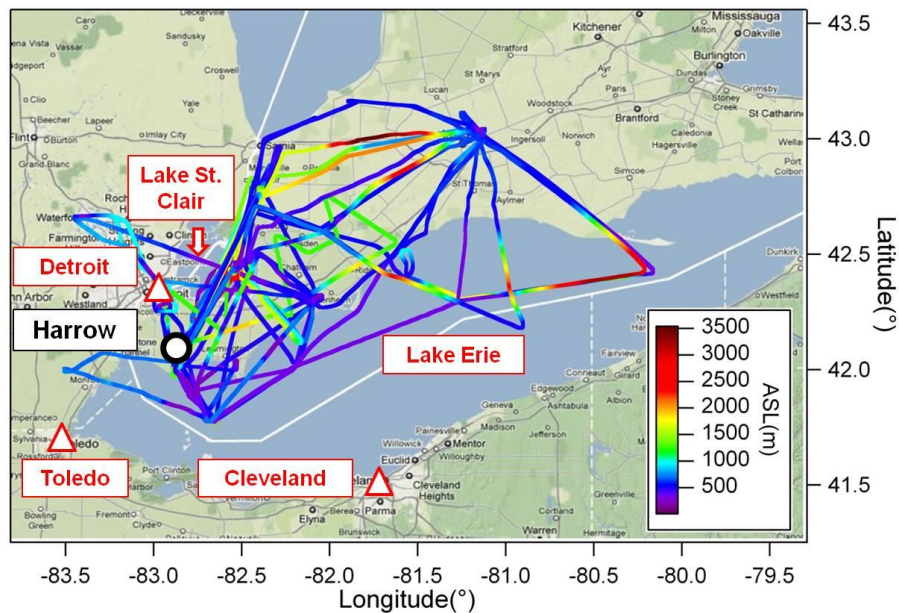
Lake St. Clair

Detroit

Harrow

Lake Erie

Toledo

Cleveland

Kitchener
Mississauga
Oakville
Burlington
Stratford
Dundas
Grimsby
St Marys
Woodstock
Paris
Brantford
London
Ingersoll
Norwich
Caledonia
Hagersville
St Catharine
Welland
Port Colborne
Simcoe
St Thomas
Aylmer
Sarnia
Sandusky
Croswell
Lapeer
Flint
Burton
Imlay City
Grand Blanc
Rochester
Waterford
Farmington
Eastpointe
Chatham
Ridgetown
Ann Arbor
Westland
Amherstburg
Sylvania
Port Clinton
Sandusky
Fairview
Conneaut
Erie
Westfield
Edgewood
Albion
Geneva
Madison
Jefferson
Painesville
Mentor
Willowick
Euclid
Willoughby
Cleveland Heights
Elyria
Parma
Brunswick
Greenville
Warren
Hermitage
Bowling Green

3500
3000
2500
2000
1500
1000
500
ASL(m)

43.5
43.0
42.5
42.0
41.5
Latitude(°)

-83.5
-83.0
-82.5
-82.0
-81.5
-81.0
-80.5
-80.0
-79.5
Longitude(°)